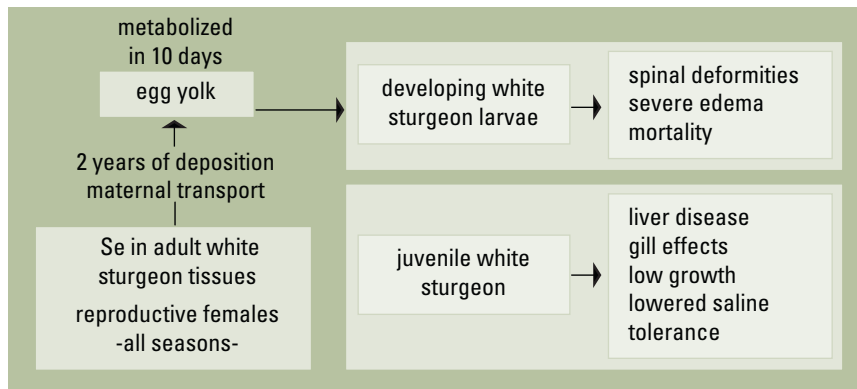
metabolized in 10 days

egg yolk

2 years of deposition
maternal transport

Se in adult white sturgeon tissues

reproductive females
-all seasons-

developing white sturgeon larvae

spinal deformities
severe edema
mortality

juvenile white sturgeon

liver disease
gill effects
low growth
lowered saline tolerance